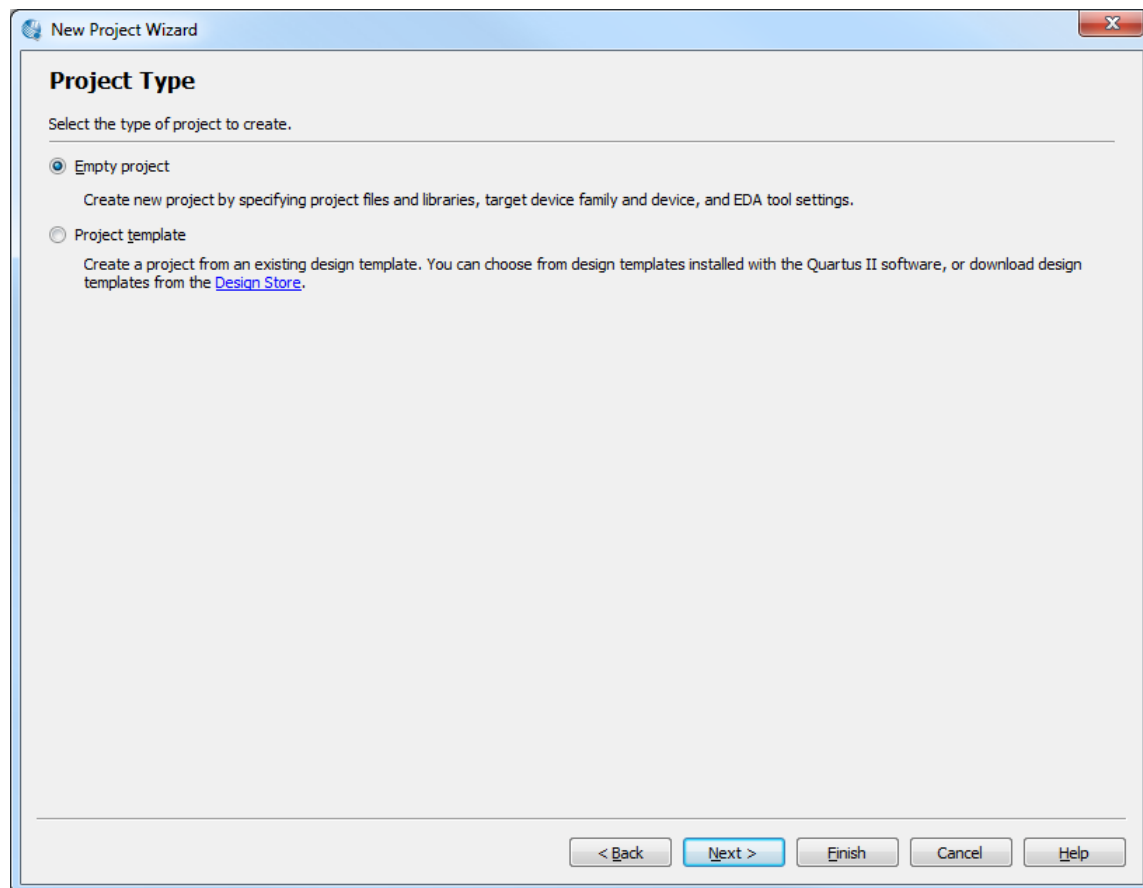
New Project Wizard

Project Type

Select the type of project to create.

Empty project

Create new project by specifying project files and libraries, target device family and device, and EDA tool settings.

Project template

Create a project from an existing design template. You can choose from design templates installed with the Quartus II software, or download design templates from the Design Store.

< Back
Next >
Finish
Cancel
Help